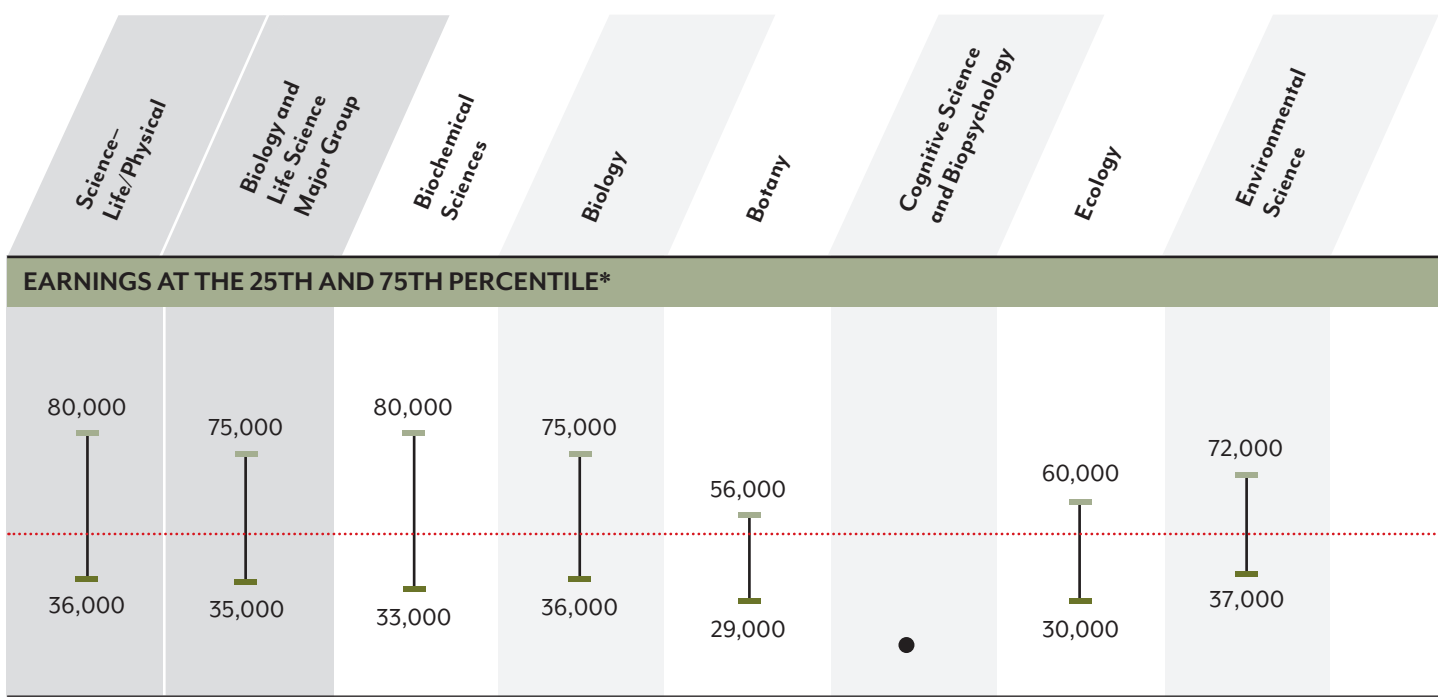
Science–Life/Physical

Biology and Life Science Major Group

Biochemical Sciences

Biology

Botany

Cognitive Science and Biopsychology

Ecology

Environmental Science

EARNINGS AT THE 25TH AND 75TH PERCENTILE*

| Science–Life/Physical | Biology and Life Science Major Group | Biochemical Sciences | Biology | Botany | Cognitive Science and Biopsychology | Ecology | Environmental Science |
|---|---|---|---|---|---|---|---|
| 80,000 | 75,000 | 80,000 | 75,000 | 56,000 | • | 60,000 | 72,000 |
| 36,000 | 35,000 | 33,000 | 36,000 | 29,000 | | 30,000 | 37,000 |